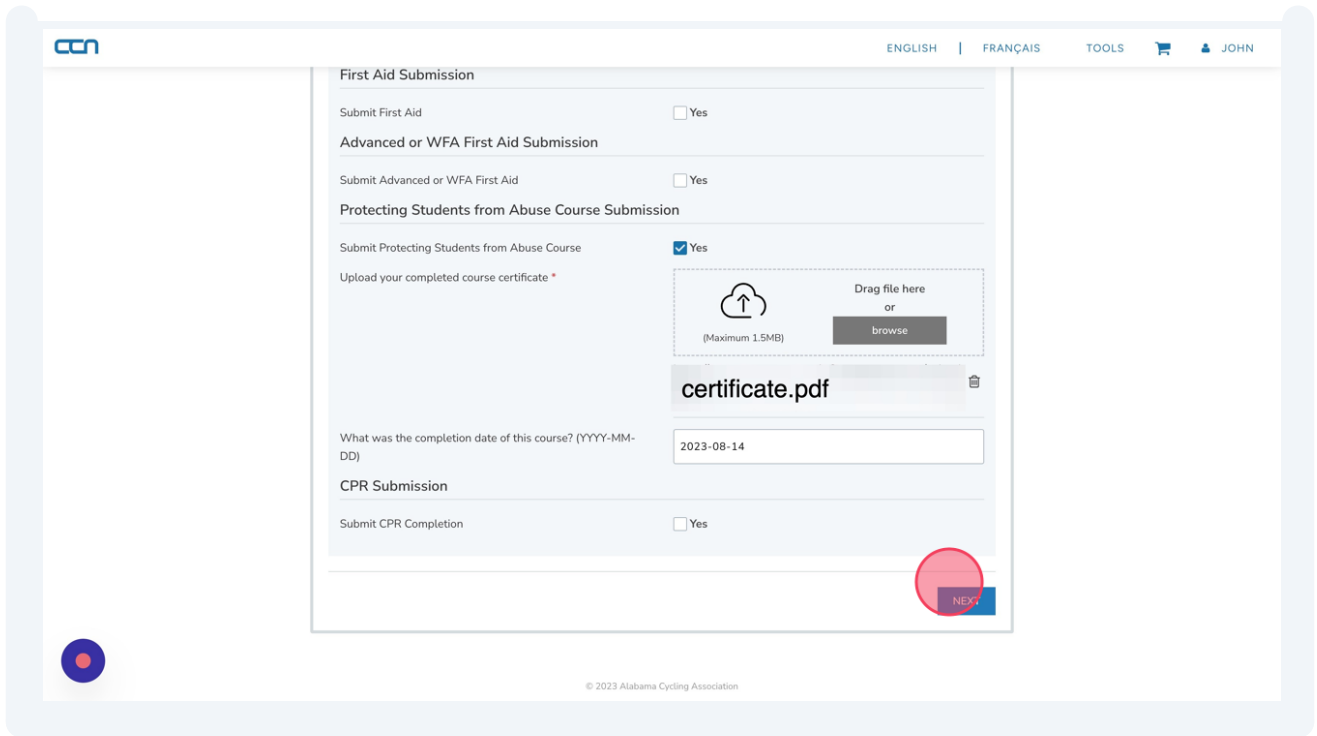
CCN

ENGLISH | FRANÇAIS TOOLS JOHN

First Aid Submission

Submit First Aid
Yes

Advanced or WFA First Aid Submission

Submit Advanced or WFA First Aid
Yes

Protecting Students from Abuse Course Submission

Submit Protecting Students from Abuse Course
Yes

Upload your completed course certificate *

Drag file here
or
browse

(Maximum 1.5MB)

certificate.pdf

What was the completion date of this course? (YYYY-MM-DD)
2023-08-14

CPR Submission

Submit CPR Completion
Yes

NEXT

© 2023 Alabama Cycling Association